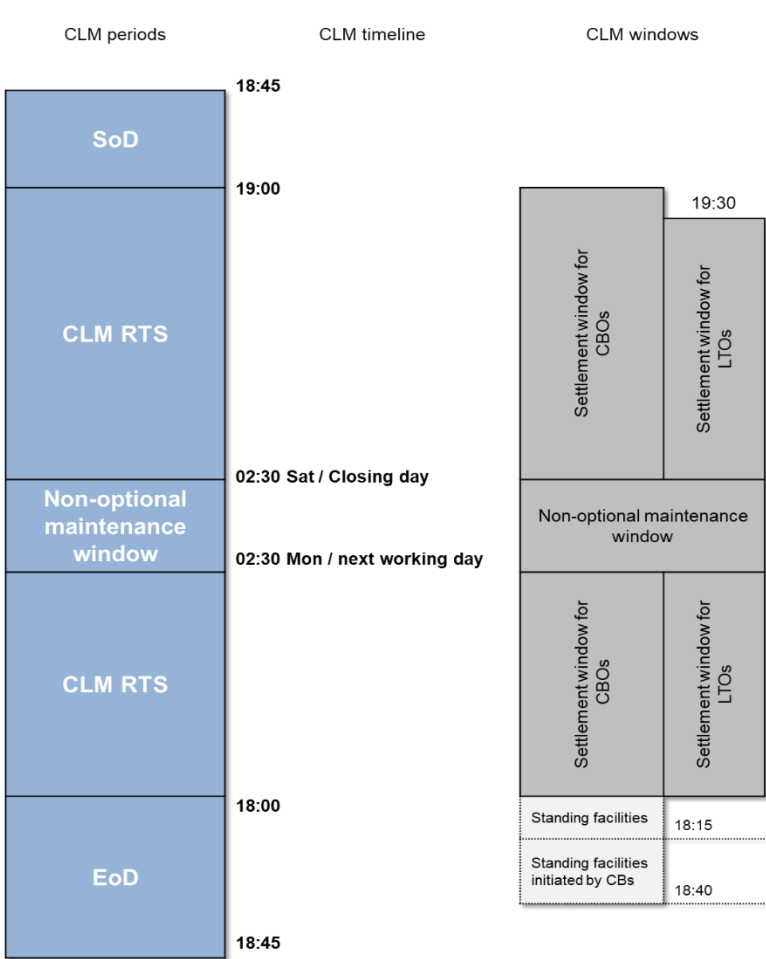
CLM periods

CLM timeline

CLM windows

18:45

SoD

19:00

19:30

CLM RTS

Settlement window for CBOs

Settlement window for LTOs

02:30 Sat / Closing day

Non-optional maintenance window

Non-optional maintenance window

02:30 Mon / next working day

CLM RTS

Settlement window for CBOs

Settlement window for LTOs

18:00

Standing facilities

18:15

EoD

Standing facilities initiated by CBs

18:40

18:45